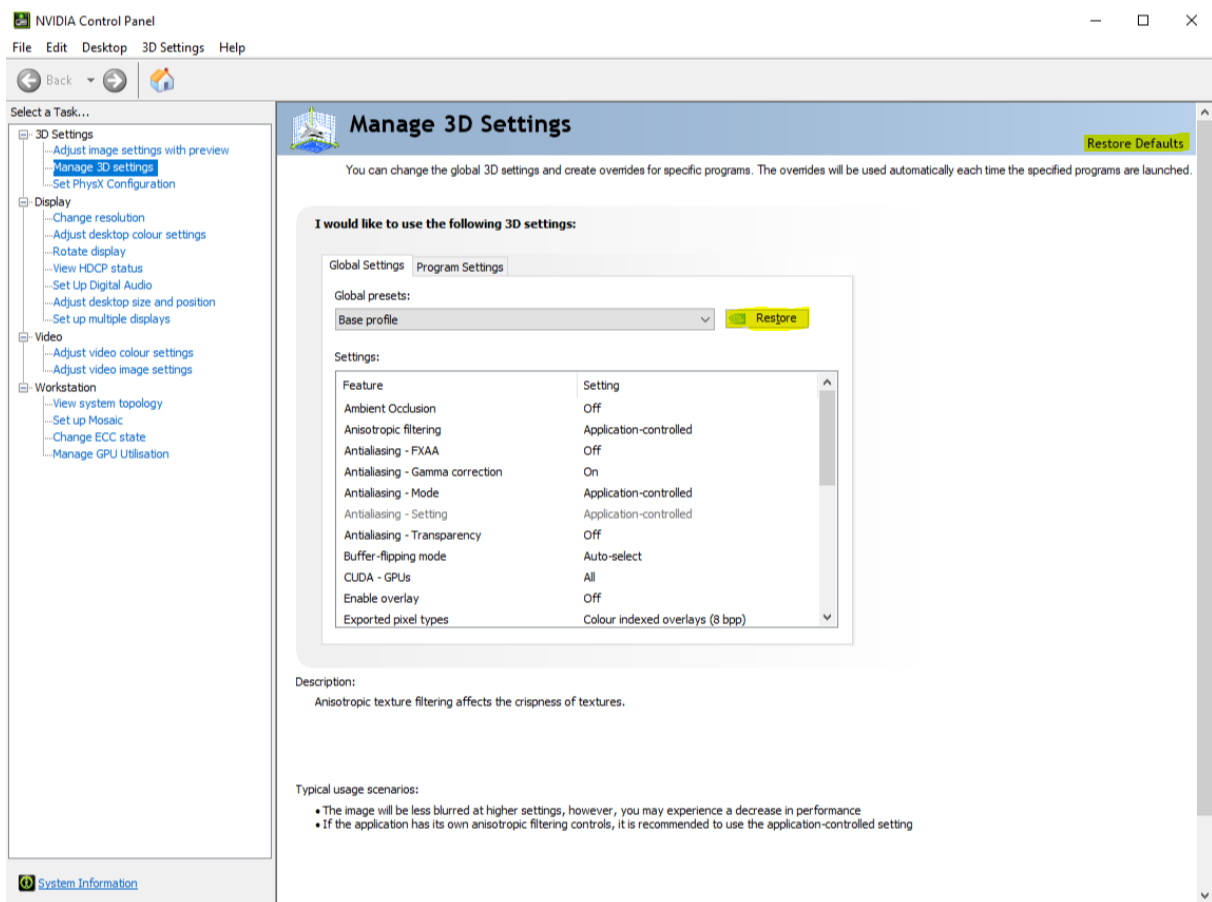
NVIDIA Control Panel

File Edit Desktop 3D Settings Help

Back

Select a Task...

3D Settings
Adjust image settings with preview
Manage 3D settings
Set PhysX Configuration
Display
Change resolution
Adjust desktop colour settings
Rotate display
View HDCP status
Set Up Digital Audio
Adjust desktop size and position
Set up multiple displays
Video
Adjust video colour settings
Adjust video image settings
Workstation
View system topology
Set up Mosaic
Change ECC state
Manage GPU Utilisation

System Information

Manage 3D Settings

Restore Defaults

You can change the global 3D settings and create overrides for specific programs. The overrides will be used automatically each time the specified programs are launched.

I would like to use the following 3D settings:

Global Settings | Program Settings

Global presets:

Base profile

Restore

Settings:

| Feature | Setting |
|---|---|
| Ambient Occlusion | Off |
| Anisotropic filtering | Application-controlled |
| Antialiasing - FXAA | Off |
| Antialiasing - Gamma correction | On |
| Antialiasing - Mode | Application-controlled |
| Antialiasing - Setting | Application-controlled |
| Antialiasing - Transparency | Off |
| Buffer-flipping mode | Auto-select |
| CUDA - GPUs | All |
| Enable overlay | Off |
| Exported pixel types | Colour indexed overlays (8 bpp) |

Description:

Anisotropic texture filtering affects the crispness of textures.

Typical usage scenarios:

• The image will be less blurred at higher settings, however, you may experience a decrease in performance
• If the application has its own anisotropic filtering controls, it is recommended to use the application-controlled setting